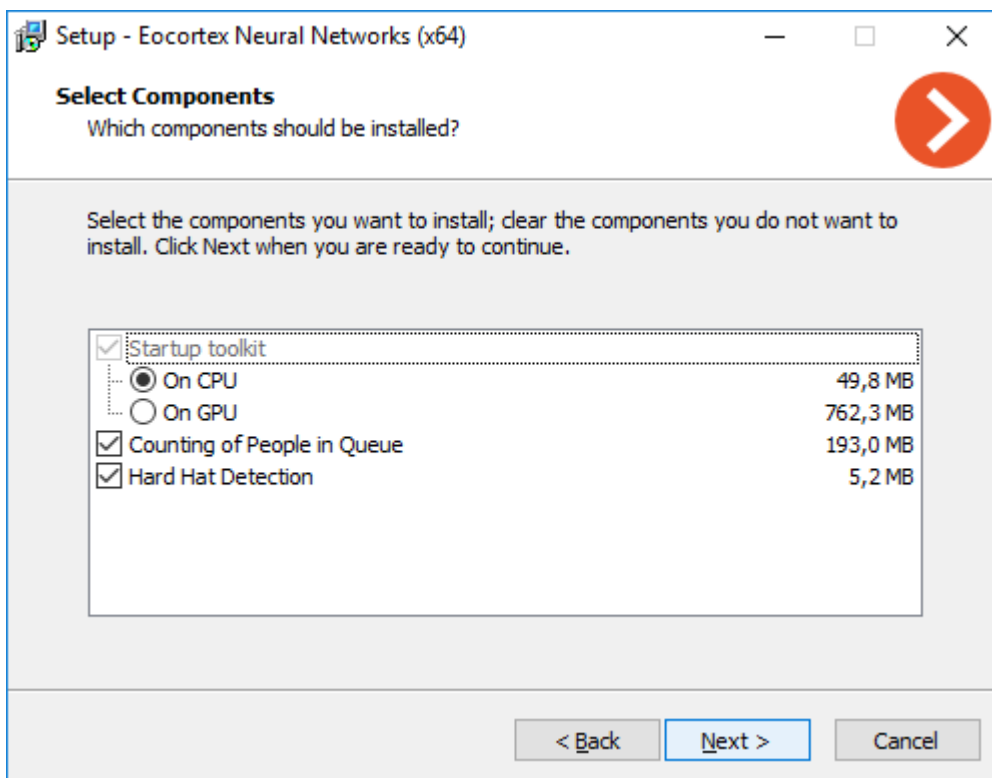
Setup - Eocortex Neural Networks (x64)

Select Components
Which components should be installed?

Select the components you want to install; clear the components you do not want to install. Click Next when you are ready to continue.

| | |
|---|---|
| Startup toolkit | |
| On CPU | 49,8 MB |
| On GPU | 762,3 MB |
| Counting of People in Queue | 193,0 MB |
| Hard Hat Detection | 5,2 MB |

< Back
Next >
Cancel